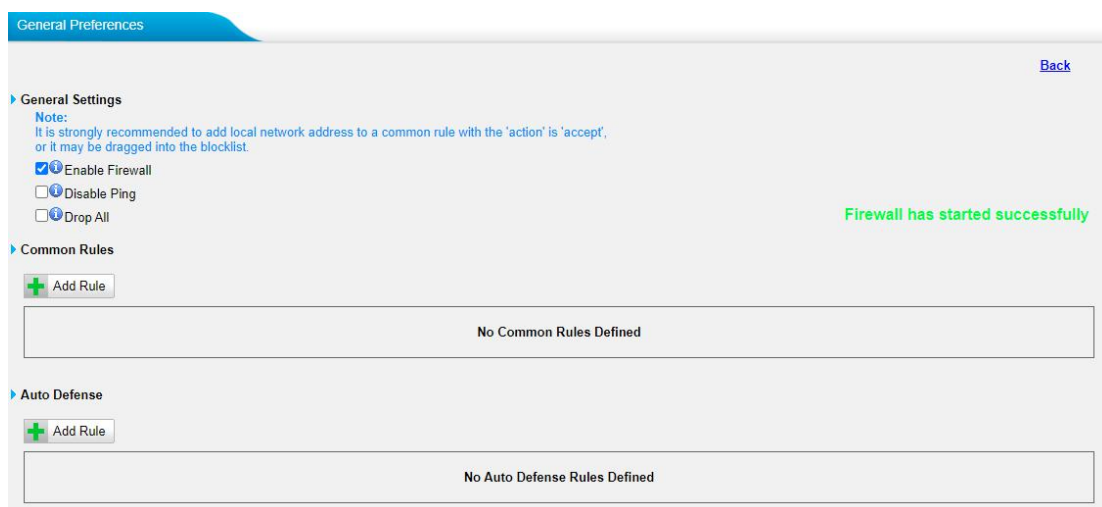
General Preferences

Back

General Settings

Note:
It is strongly recommended to add local network address to a common rule with the 'action' is 'accept', or it may be dragged into the blocklist.

Enable Firewall

Disable Ping

Drop All

Firewall has started successfully

Common Rules

Add Rule

No Common Rules Defined

Auto Defense

Add Rule

No Auto Defense Rules Defined